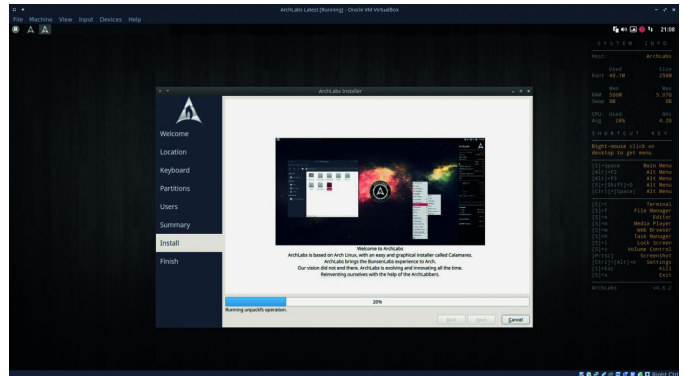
ArchLabs Latest [Running] - Oracle VM VirtualBox

File Machine View Input Devices Help

21:08

SYSTEM INFO

Host: ArchLabs

Used Size
Root 45.7G 250G

Use Max
RAM 560M 5.87G
Swap 0B 0B

CPU Used GHz
Avg 24% 4.20

SHORTCUT KEY

Right-mouse click on desktop to get menu

[S]+Space Main Menu
[Alt]+F2 Alt Menu
[Alt]+F3 Alt Menu
[S]+[Sh]+[?]+D Alt Menu
[Ctrl]+[Space] Alt Menu

[S]+t Terminal
[S]+f File Manager
[S]+e Editor
[S]+m Media Player
[S]+w Web Browser
[S]+h Task Manager
[S]+l Lock Screen
[S]+v Volume Control
[PrtSc] Screenshot
[S]+[Ctrl]+[Alt]+c Settings
[S]+Esc Kill
[S]+x Exit

ArchLabs v4.5.2

ArchLabs Installer

Welcome
Location
Keyboard
Partitions
Users
Summary
Install
Finish

Welcome to ArchLabs
ArchLabs is based on Arch Linux, with an easy and graphical installer called Calamares.
ArchLabs brings the BunsenLabs experience to Arch.
Our vision did not end there. ArchLabs is evolving and innovating all the time.
Reinventing ourselves with the help of the ArchLabbers.

20%
Running unpackfs operation.

Back Next Cancel

Right Ctrl